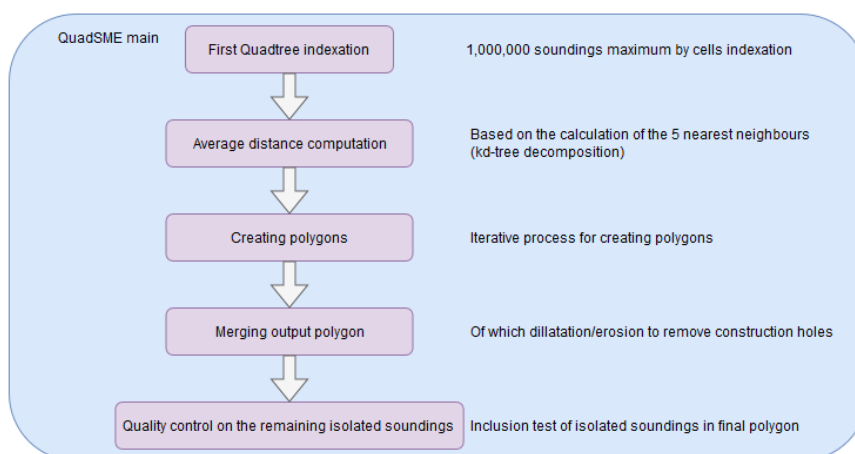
QuadSME main

First Quadtree indexation

1,000,000 soundings maximum by cells indexation

Average distance computation

Based on the calculation of the 5 nearest neighbours (kd-tree decomposition)

Creating polygons

Iterative process for creating polygons

Merging output polygon

Of which dillatation/erosion to remove construction holes

Quality control on the remaining isolated soundings

Inclusion test of isolated soundings in final polygon